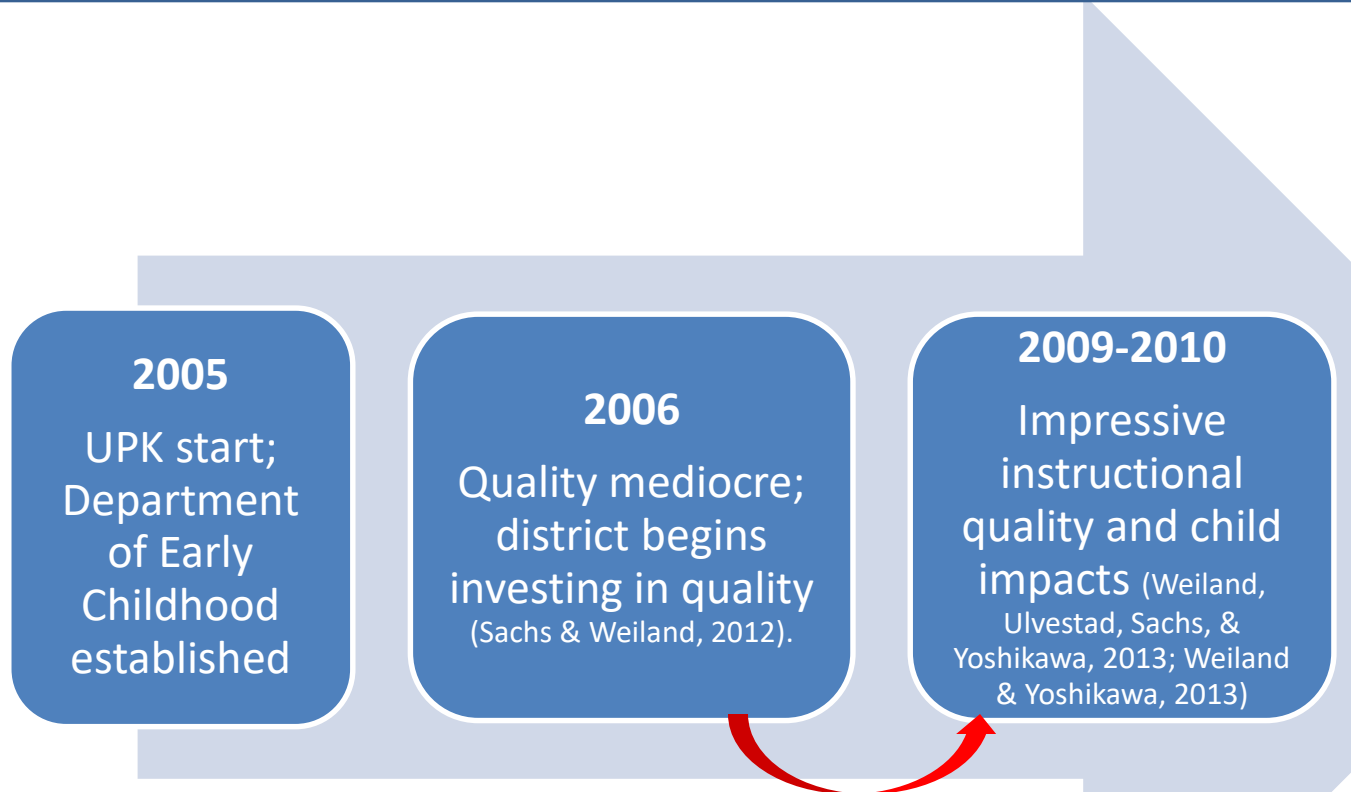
2005

UPK start; Department of Early Childhood established

2006

Quality mediocre; district begins investing in quality (Sachs & Weiland, 2012).

2009-2010

Impressive instructional quality and child impacts (Weiland, Ulvestad, Sachs, & Yoshikawa, 2013; Weiland & Yoshikawa, 2013)